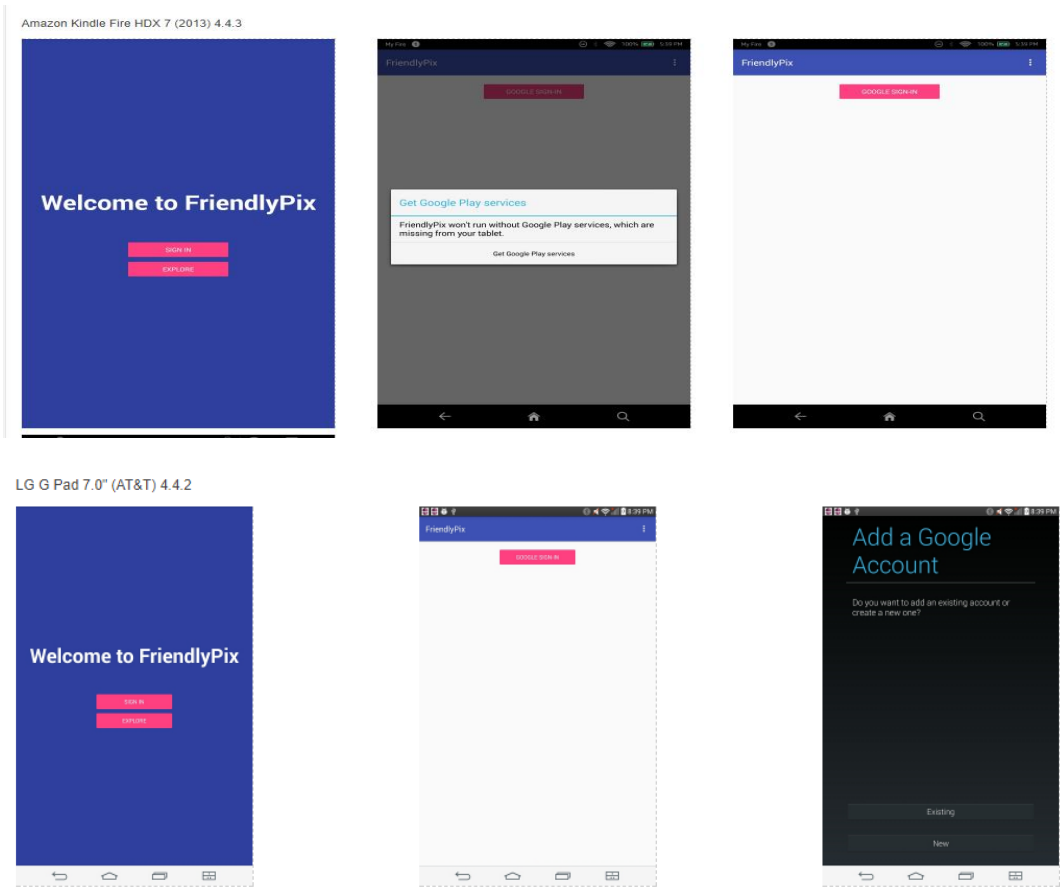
Amazon Kindle Fire HDX 7 (2013) 4.4.3

Welcome to FriendlyPix

SIGN IN

EXPLORE

My Fire 100% 5:39 PM

FriendlyPix

GOOGLE SIGN-IN

Get Google Play services

FriendlyPix won't run without Google Play services, which are missing from your tablet.

Get Google Play services

My Fire 100% 5:39 PM

FriendlyPix

GOOGLE SIGN-IN

LG G Pad 7.0" (AT&T) 4.4.2

Welcome to FriendlyPix

SIGN IN

EXPLORE

8:39 PM

FriendlyPix

GOOGLE SIGN-IN

8:39 PM

Add a Google Account

Do you want to add an existing account or create a new one?

Existing

New